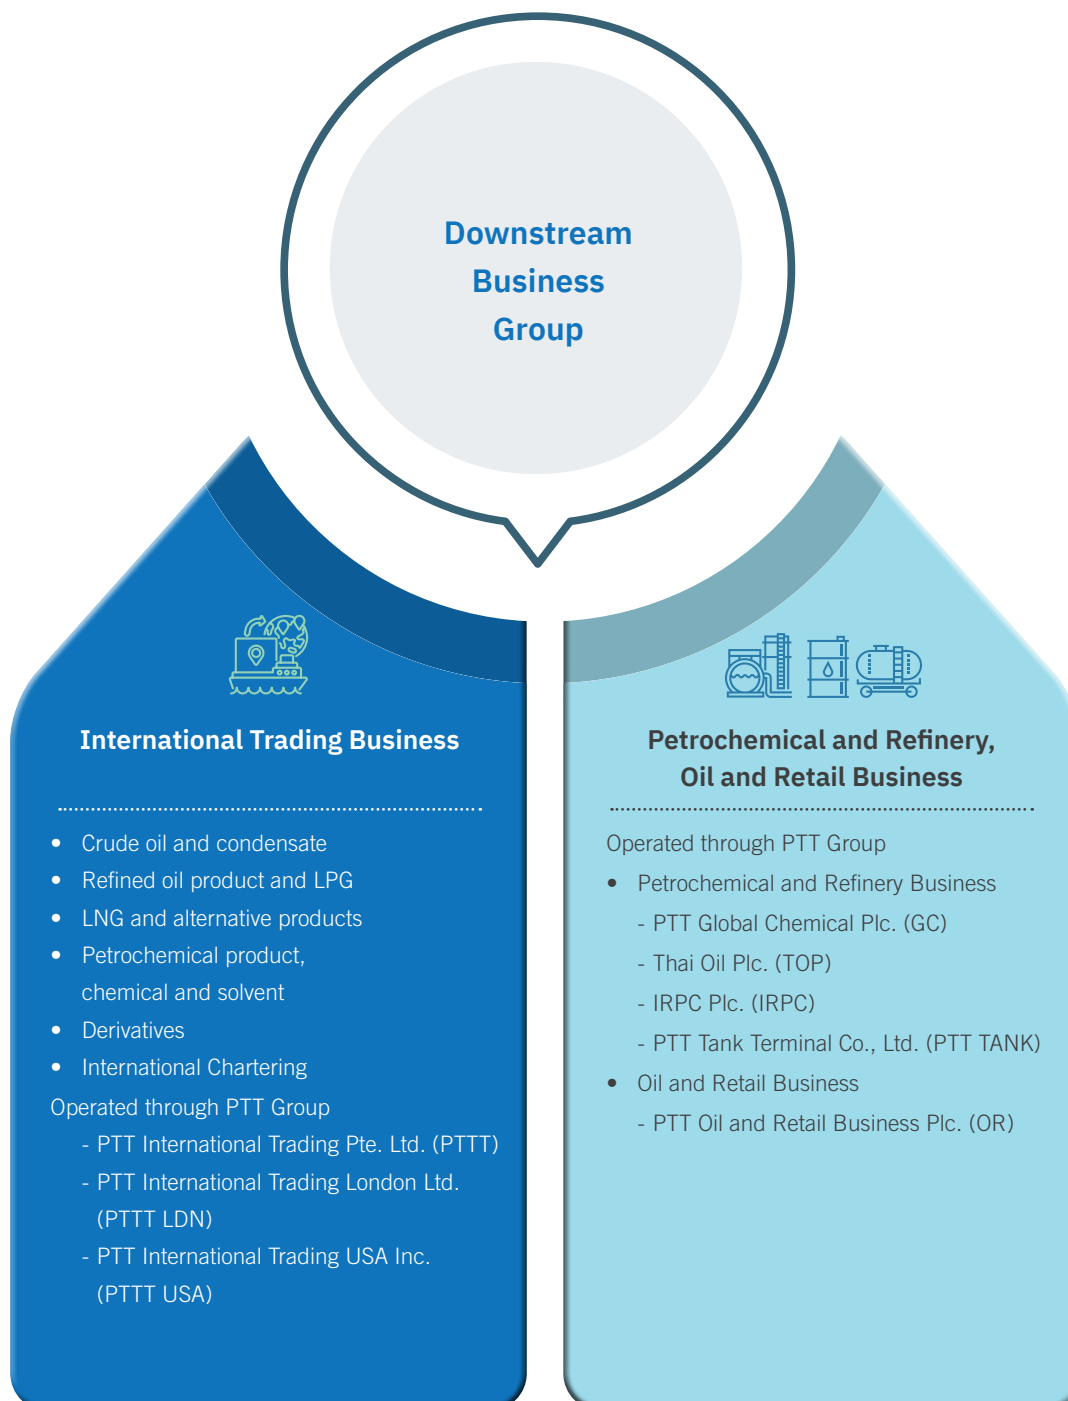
Downstream Business Group

International Trading Business

- Crude oil and condensate
- Refined oil product and LPG
- LNG and alternative products
- Petrochemical product, chemical and solvent
- Derivatives
- International Chartering

Operated through PTT Group
- PTT International Trading Pte. Ltd. (PTTT)
- PTT International Trading London Ltd. (PTTT LDN)
- PTT International Trading USA Inc. (PTTT USA)

Petrochemical and Refinery, Oil and Retail Business

Operated through PTT Group
- Petrochemical and Refinery Business
 - PTT Global Chemical Plc. (GC)
 - Thai Oil Plc. (TOP)
 - IRPC Plc. (IRPC)
 - PTT Tank Terminal Co., Ltd. (PTT TANK)
- Oil and Retail Business
 - PTT Oil and Retail Business Plc. (OR)